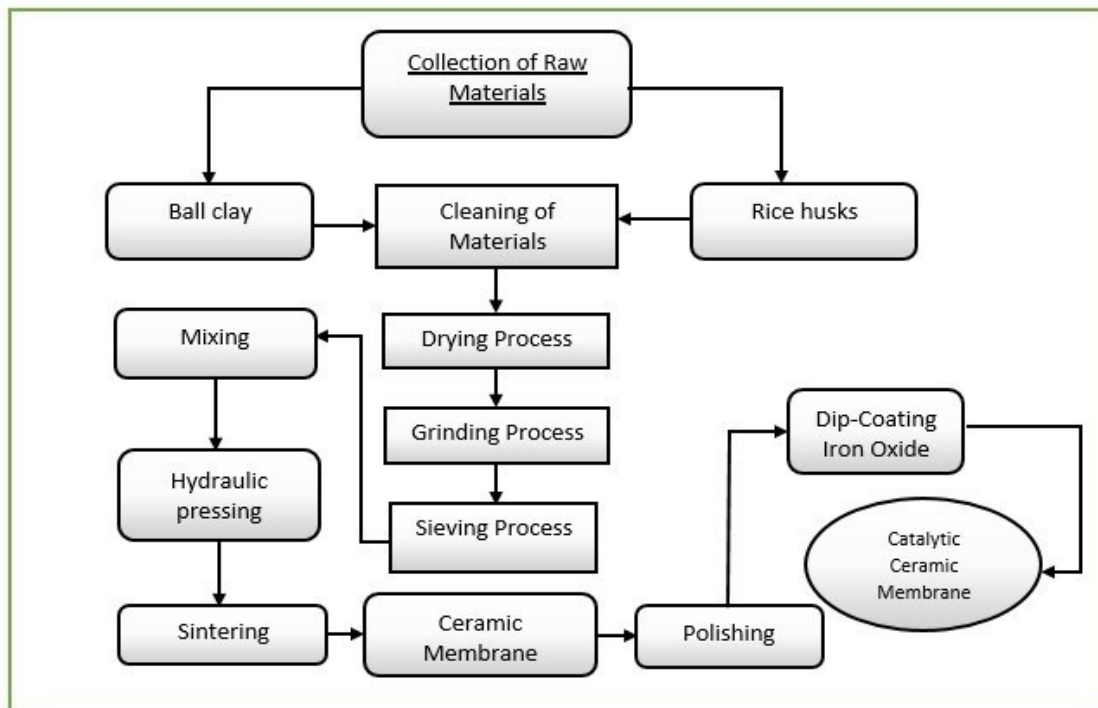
Collection of Raw Materials

Ball clay

Cleaning of Materials

Rice husks

Mixing

Drying Process

Grinding Process

Hydraulic pressing

Sieving Process

Dip-Coating Iron Oxide

Catalytic Ceramic Membrane

Sintering

Ceramic Membrane

Polishing